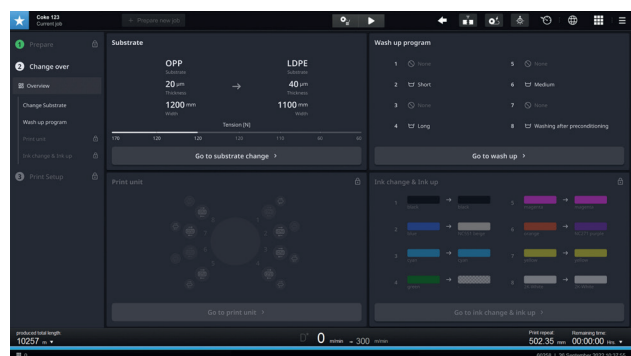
Coke 123
Current job

+ Prepare new job

1 Prepare

2 Change over

Overview

Change Substrate

Wash up program

Print unit

Ink change & ink up

3 Print Setup

Substrate

OPP
Substrate
20 μm
Thickness
1200 mm
Width

LDPE
Substrate
40 μm
Thickness
1100 mm
Width

Tension (N)

170 150 120 120 110 60 40

Go to substrate change ›

Wash up program

1 None
2 Short
3 None
4 Long
5 None
6 Medium
7 None
8 Washing after preconditioning

Go to wash up ›

Print unit

Go to print unit ›

Ink change & ink up

1 black → black
2 blue → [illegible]
3 cyan → cyan
4 green → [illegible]
5 magenta → magenta
6 orange → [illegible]
7 yellow → yellow
8 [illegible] → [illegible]

Go to ink change & ink up ›

produced total length
10257 m

0 m/min → 300 m/min

Print repeat
502.35 mm

Remaining time
00:00:00 Hrs.

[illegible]